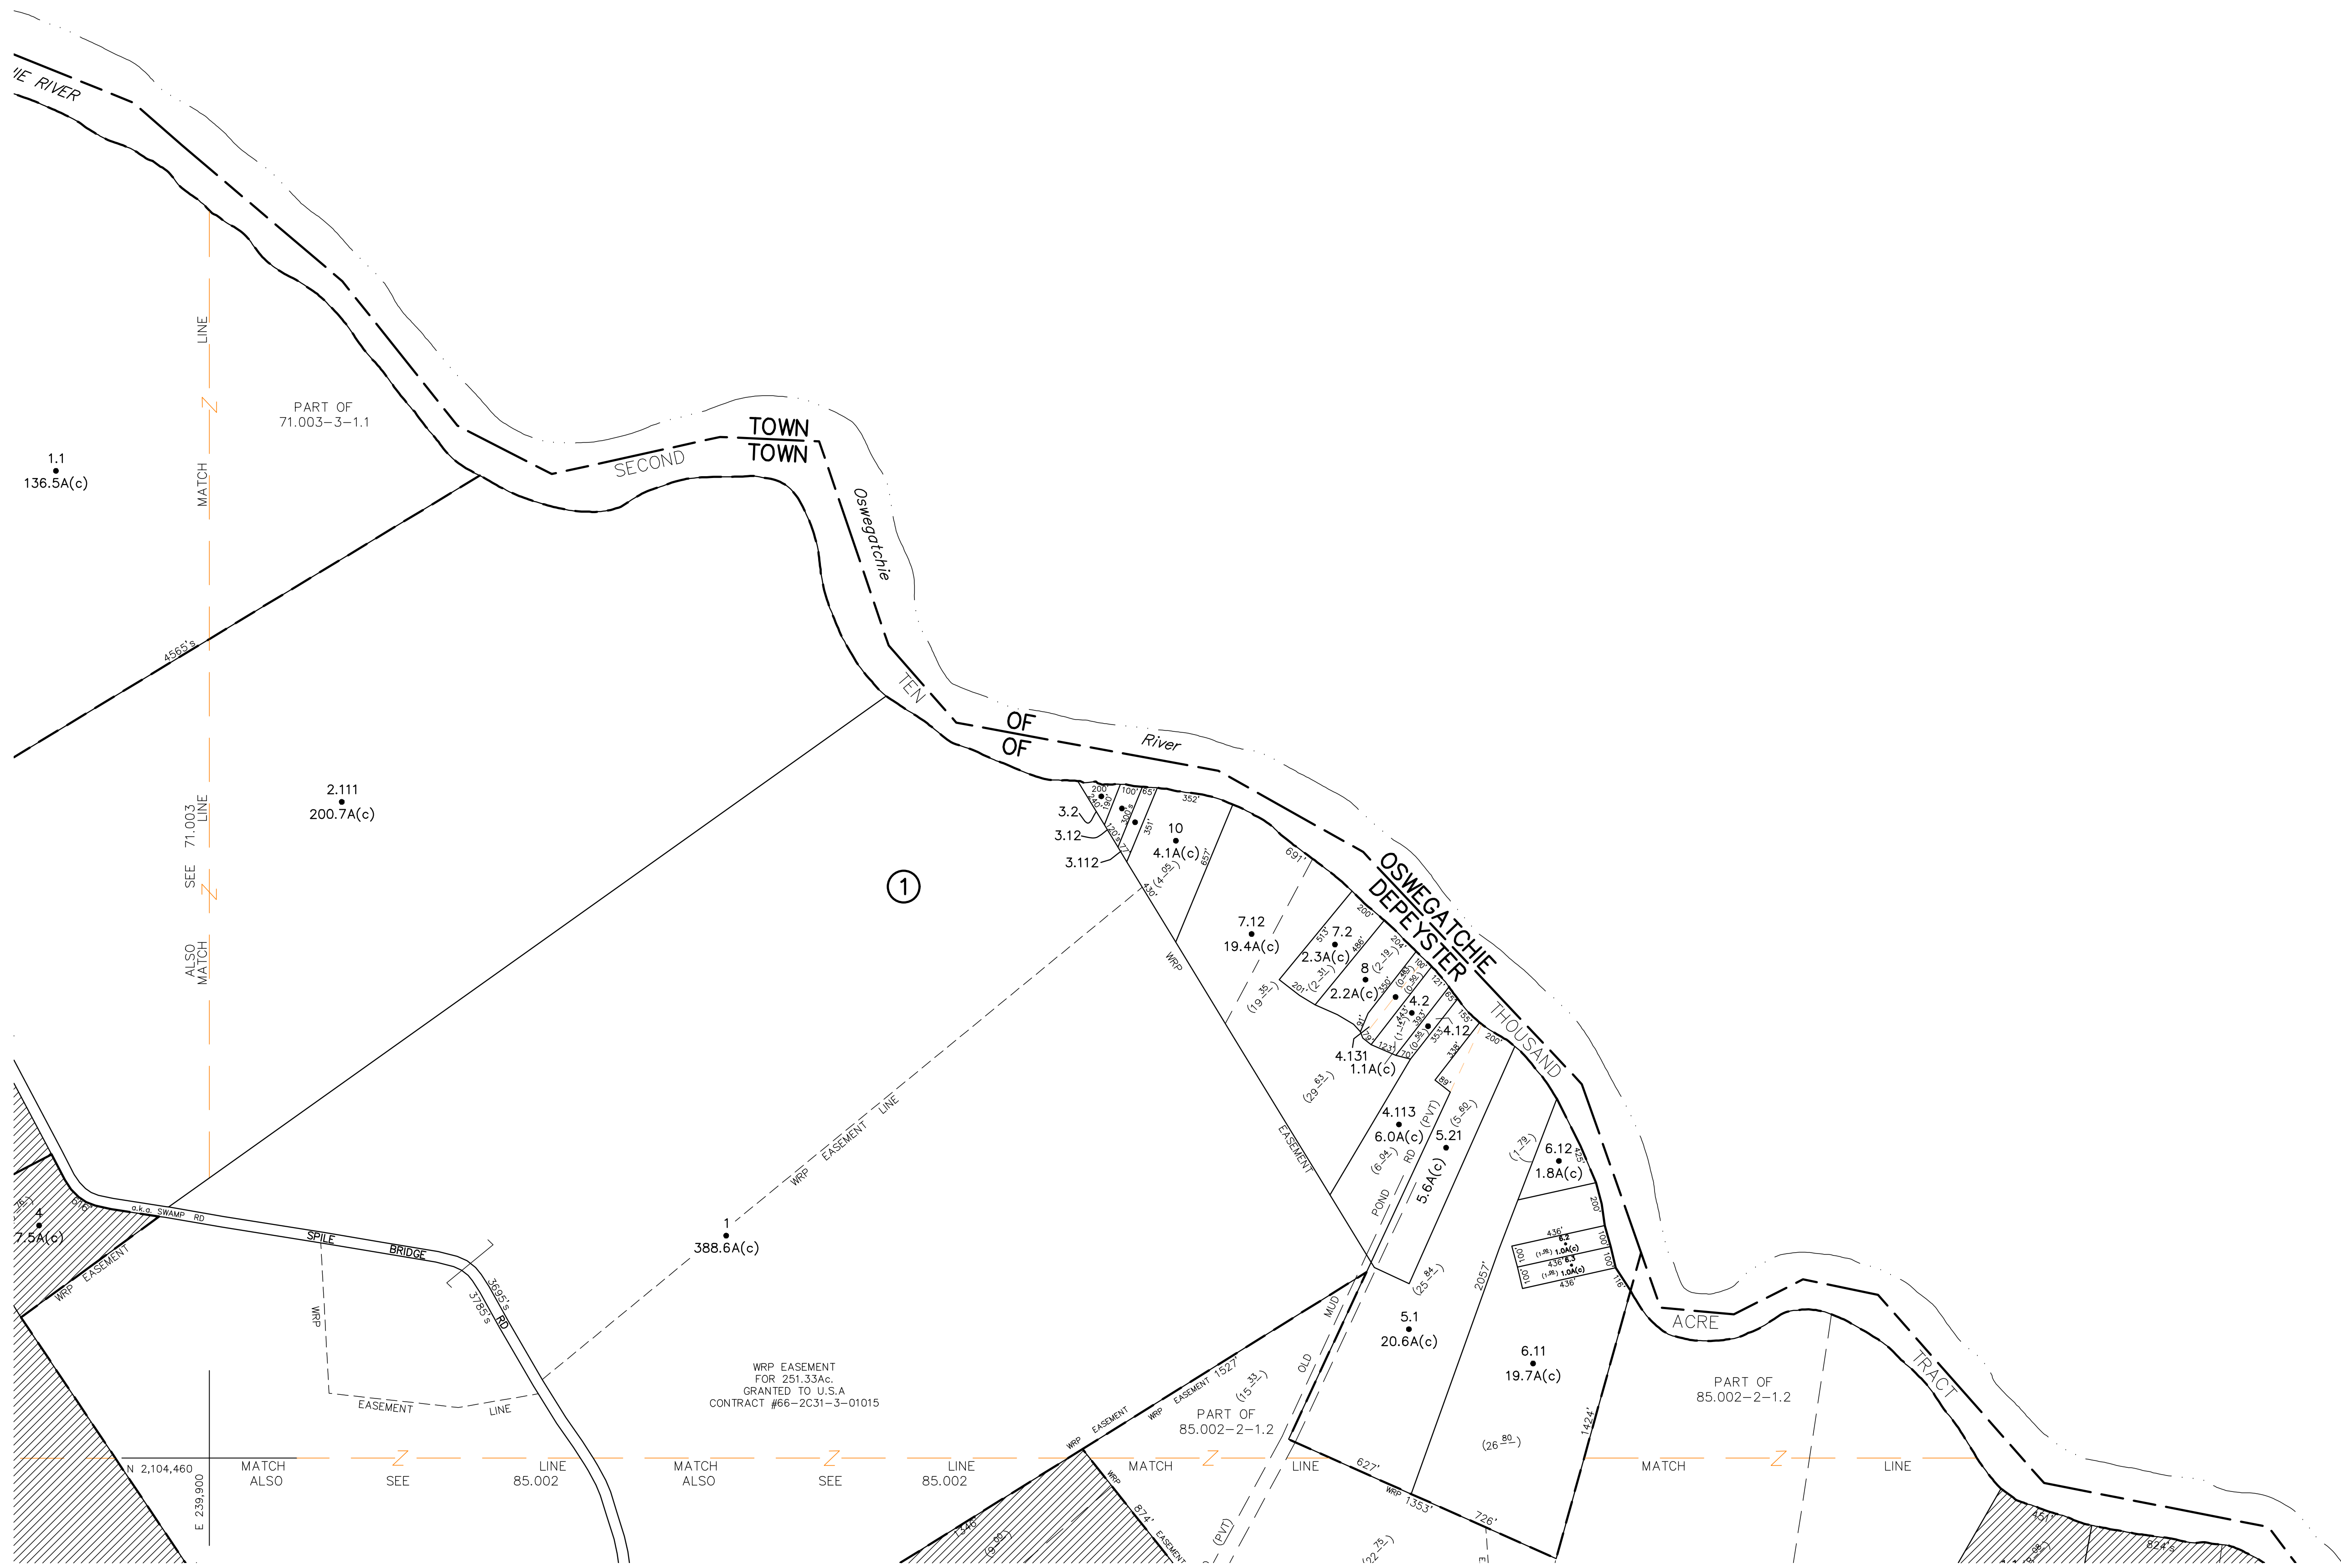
IE RIVER

LINE
MATCH
PART OF
71.003-3-1.1

1.1
136.5A(c)

TOWN
TOWN
SECOND
Oswegatchie

4565's

TEN
OF
OF
River

2.111
200.7A(c)

SEE 71.003 LINE
ALSO MATCH

1

3.2
3.12
3.112
200
100
65
352'
10
4.1A(c)
$(4\frac{05}{})$
691'
651'
430'

OSWEGATCHIE
DEPEYSTER

7.12
19.4A(c)
$(19\frac{35}{})$
7.2
2.3A(c)
$(2\frac{31}{})$
8
2.2A(c)
$(2\frac{19}{})$
200'
486'
204'
4.2
4.12
4.131
1.1A(c)
$(29\frac{63}{})$
WRP
EASEMENT
THOUSAND

4.113
6.0A(c)
$(6\frac{04}{})$
(PVT)
RD
POND
5.21
5.6A(c)
$(5\frac{60}{})$
6.12
1.8A(c)
$(1\frac{79}{})$
436'
6.2
1.0A(c)
6.3
1.0A(c)
436'

4
7.5A(c)
WRP EASEMENT
a.k.a. SWAMP RD
SPILE BRIDGE
3695's
3785's
RD
WRP
EASEMENT LINE

WRP EASEMENT LINE

1
388.6A(c)

WRP EASEMENT
FOR 251.33Ac.
GRANTED TO U.S.A
CONTRACT #66-2C31-3-01015

5.1
20.6A(c)
$(25\frac{84}{})$
2057'
6.11
19.7A(c)
$(26\frac{80}{})$
1424'
ACRE
TRACT
PART OF
85.002-2-1.2

WRP EASEMENT WRP EASEMENT 1527'
$(15\frac{33}{})$
OLD MUD
PART OF
85.002-2-1.2

N 2,104,460
E 239,900
MATCH ALSO
SEE
LINE 85.002
MATCH ALSO
SEE
LINE 85.002
MATCH
LINE
627'
WRP 1353'
726'
MATCH
LINE
1346
874'
EASEMENT
(PVT)
451'
824's